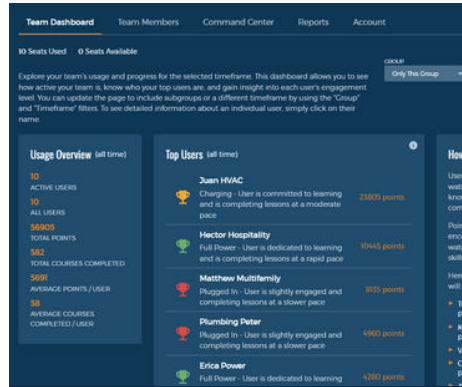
Team Dashboard | Team Members | Command Center | Reports | Account

10 Seats Used  0 Seats Available

GROUP
Only This Group

Explore your team's usage and progress for the selected timeframe. This dashboard allows you to see how active your team is, know who your top users are, and gain insight into each user's engagement level. You can update the page to include subgroups or a different timeframe by using the "Group" and "Timeframe" filters. To see detailed information about an individual user, simply click on their name.

Usage Overview (all time)

10
ACTIVE USERS

10
ALL USERS

56905
TOTAL POINTS

582
TOTAL COURSES COMPLETED

5691
AVERAGE POINTS / USER

58
AVERAGE COURSES COMPLETED / USER

Top Users (all time)

Juan HVAC
Charging - User is committed to learning and is completing lessons at a moderate pace
25805 points

Hector Hospitality
Full Power - User is dedicated to learning and is completing lessons at a rapid pace
10445 points

Matthew Multifamily
Plugged In - User is slightly engaged and completing lessons at a slower pace
8035 points

Plumbing Peter
Plugged In - User is slightly engaged and completing lessons at a slower pace
4960 points

Erica Power
Full Power - User is dedicated to learning
4280 points

How

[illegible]